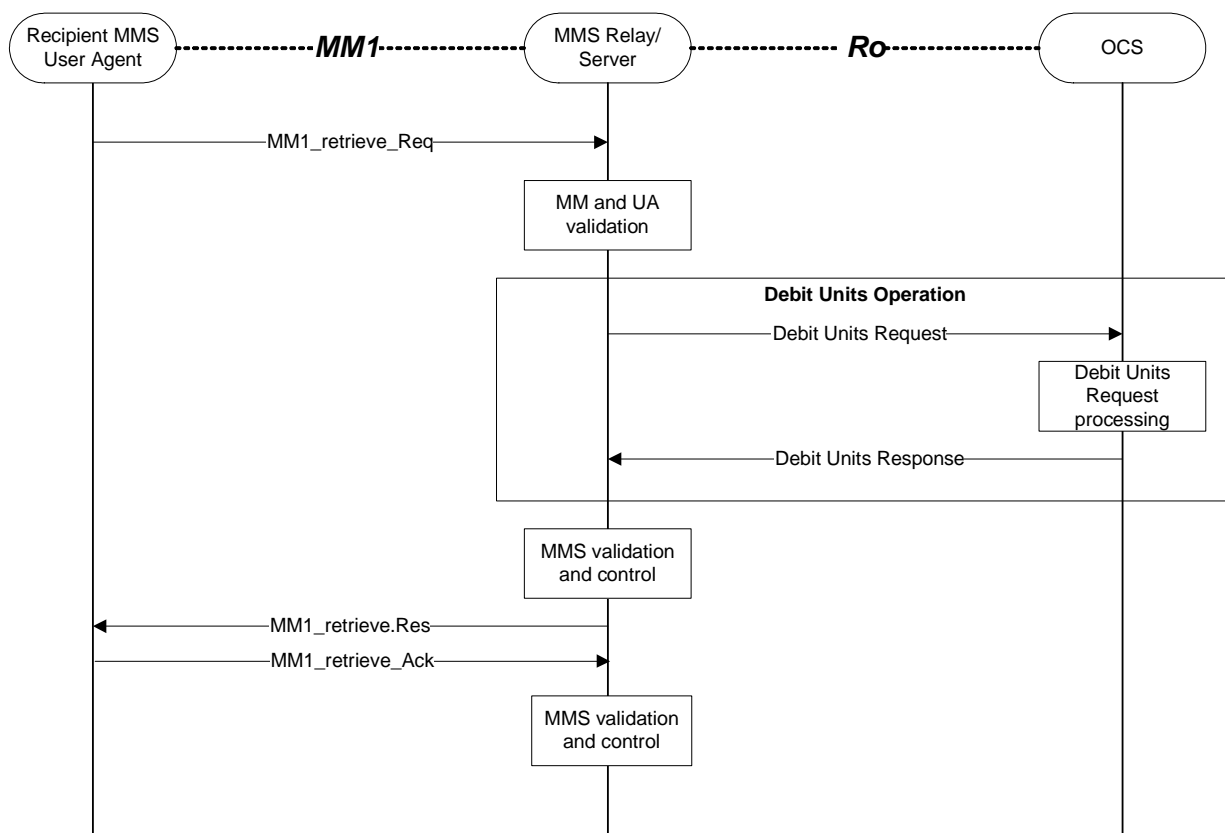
Recipient MMS User Agent

MM1

MMS Relay/ Server

Ro

OCS

MM1_retrieve_Req

MM and UA validation

Debit Units Operation

Debit Units Request

Debit Units Request processing

Debit Units Response

MMS validation and control

MM1_retrieve.Res

MM1_retrieve_Ack

MMS validation and control